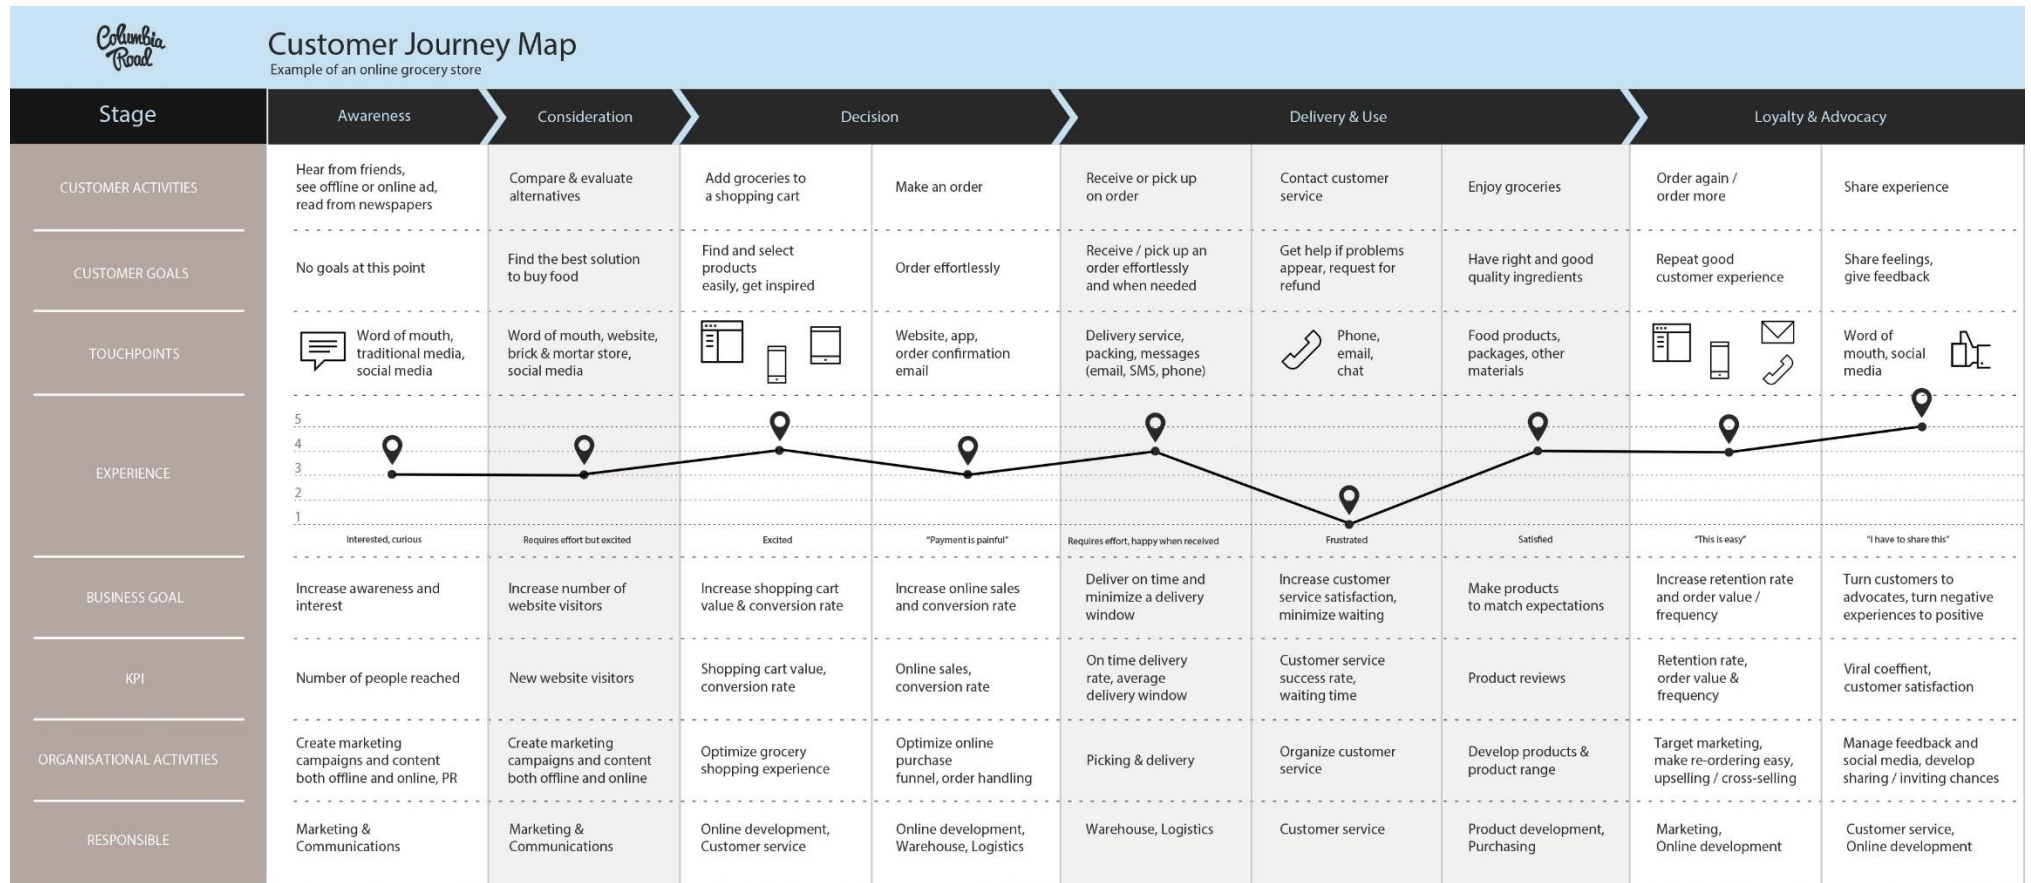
Columbia Road

Customer Journey Map
Example of an online grocery store

| Stage | Awareness | Consideration | Decision | | Delivery & Use | | | Loyalty & Advocacy | |
|---|---|---|---|---|---|---|---|---|---|
| CUSTOMER ACTIVITIES | Hear from friends, see offline or online ad, read from newspapers | Compare & evaluate alternatives | Add groceries to a shopping cart | Make an order | Receive or pick up on order | Contact customer service | Enjoy groceries | Order again / order more | Share experience |
| CUSTOMER GOALS | No goals at this point | Find the best solution to buy food | Find and select products easily, get inspired | Order effortlessly | Receive / pick up an order effortlessly and when needed | Get help if problems appear, request for refund | Have right and good quality ingredients | Repeat good customer experience | Share feelings, give feedback |
| TOUCHPOINTS | Word of mouth, traditional media, social media | Word of mouth, website, brick & mortar store, social media | | Website, app, order confirmation email | Delivery service, packing, messages (email, SMS, phone) | Phone, email, chat | Food products, packages, other materials | | Word of mouth, social media |
| EXPERIENCE (5 4 3 2 1) | Interested, curious | Requires effort but excited | Excited | "Payment is painful" | Requires effort, happy when received | Frustrated | Satisfied | "This is easy" | "I have to share this" |
| BUSINESS GOAL | Increase awareness and interest | Increase number of website visitors | Increase shopping cart value & conversion rate | Increase online sales and conversion rate | Deliver on time and minimize a delivery window | Increase customer service satisfaction, minimize waiting | Make products to match expectations | Increase retention rate and order value / frequency | Turn customers to advocates, turn negative experiences to positive |
| KPI | Number of people reached | New website visitors | Shopping cart value, conversion rate | Online sales, conversion rate | On time delivery rate, average delivery window | Customer service success rate, waiting time | Product reviews | Retention rate, order value & frequency | Viral coeffient, customer satisfaction |
| ORGANISATIONAL ACTIVITIES | Create marketing campaigns and content both offline and online, PR | Create marketing campaigns and content both offline and online | Optimize grocery shopping experience | Optimize online purchase funnel, order handling | Picking & delivery | Organize customer service | Develop products & product range | Target marketing, make re-ordering easy, upselling / cross-selling | Manage feedback and social media, develop sharing / inviting chances |
| RESPONSIBLE | Marketing & Communications | Marketing & Communications | Online development, Customer service | Online development, Warehouse, Logistics | Warehouse, Logistics | Customer service | Product development, Purchasing | Marketing, Online development | Customer service, Online development |